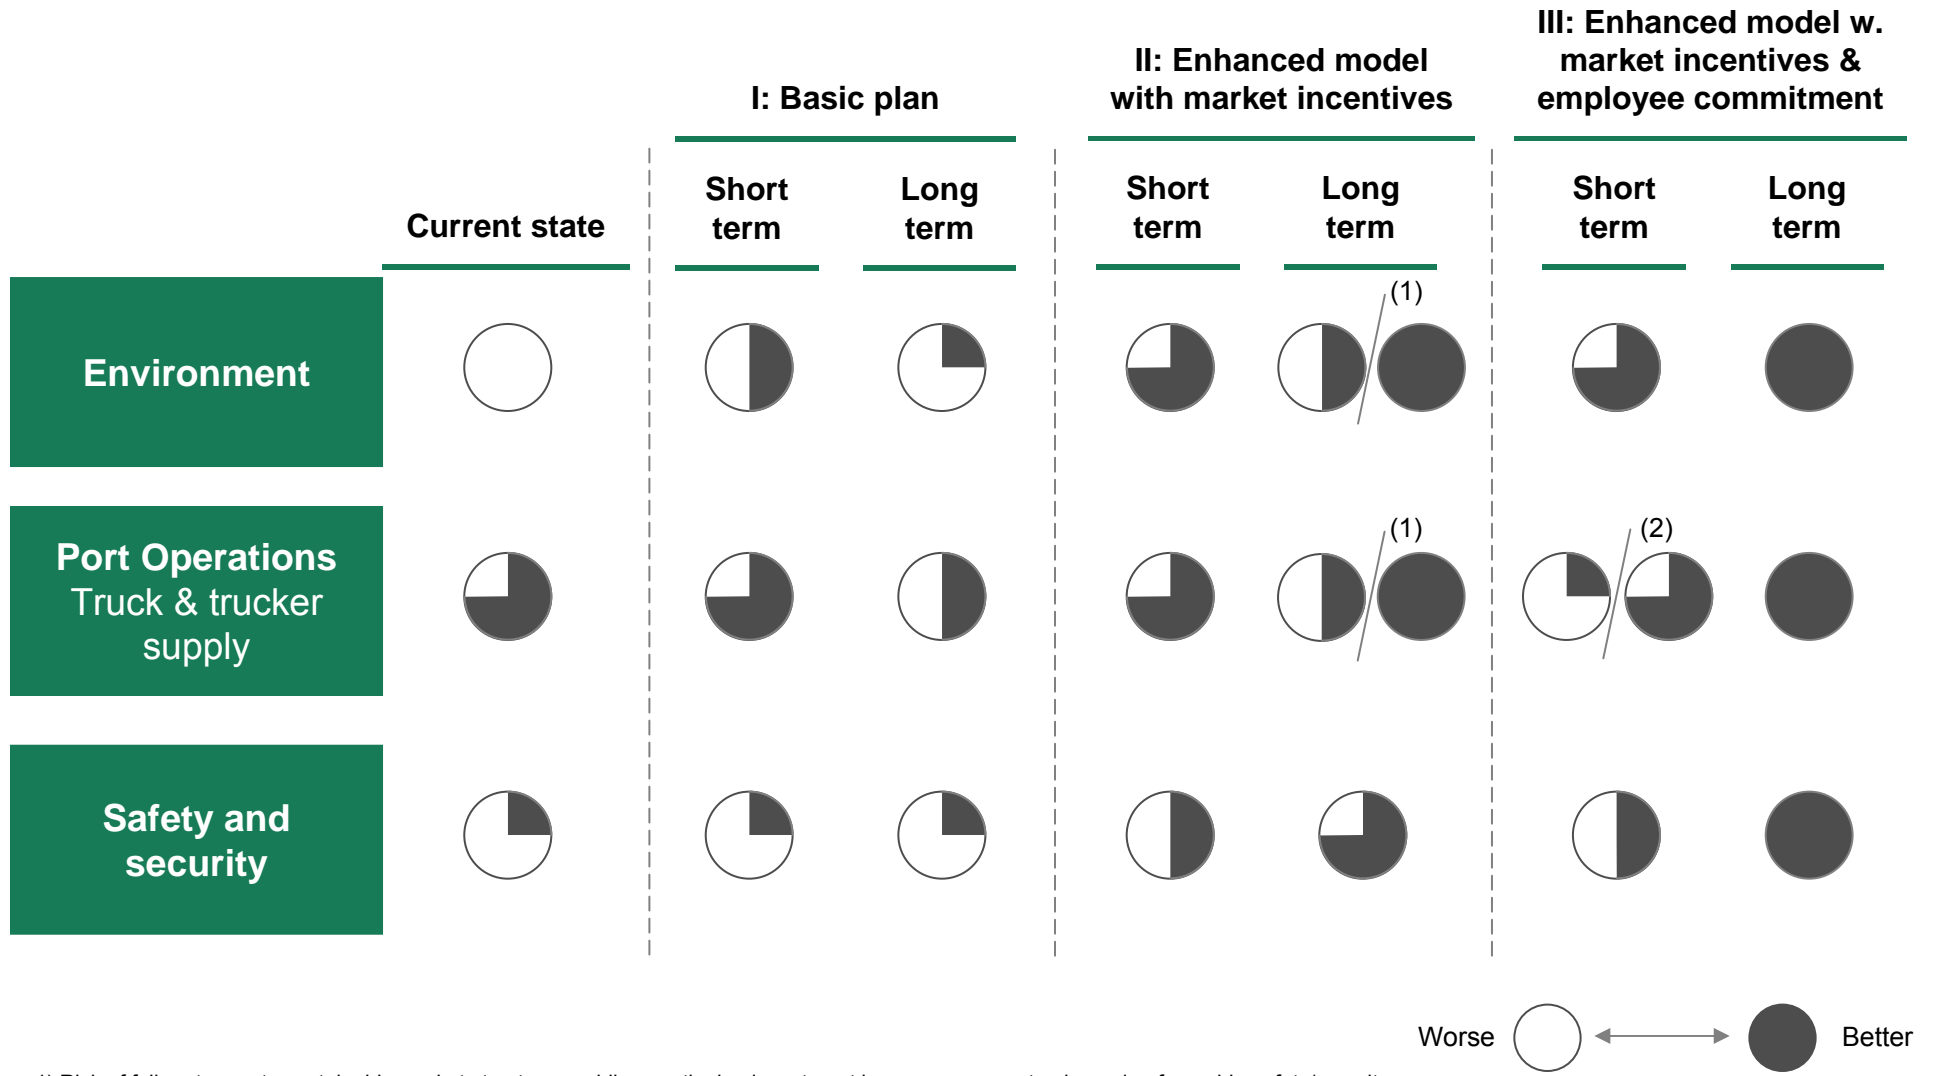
I: Basic plan

II: Enhanced model with market incentives

III: Enhanced model w. market incentives & employee commitment

Current state

Short term

Long term

Short term

Long term

Short term

Long term

Environment

(1)

Port Operations
Truck & trucker supply

(1)

(2)

Safety and security

Worse

Better

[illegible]